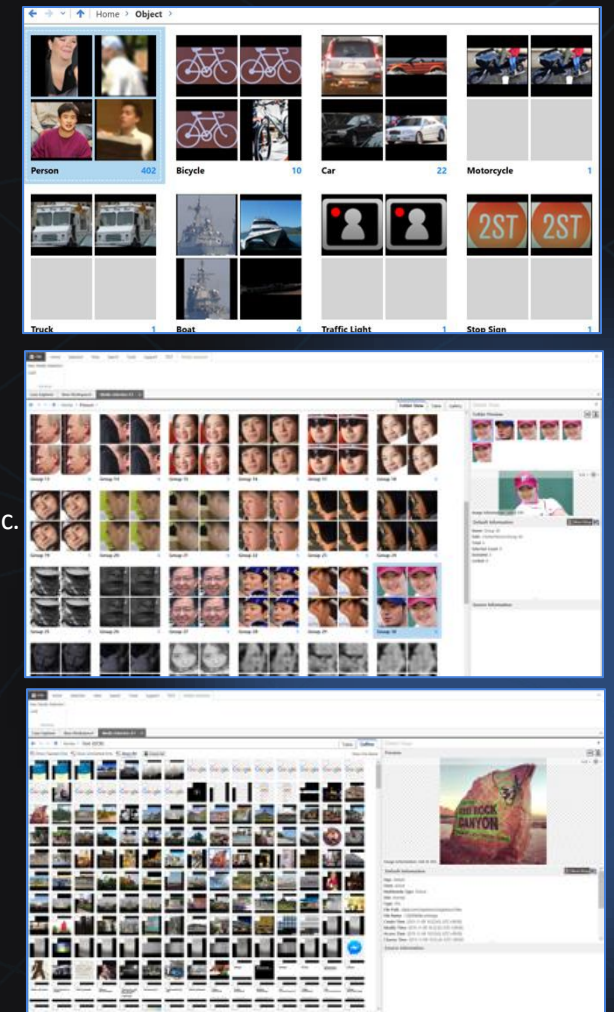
Home > Object >

Person 402

Bicycle 10

Car 22

Motorcycle 1

2ST 2ST

Truck 1

Boat 4

Traffic Light 1

Stop Sign 1

C.

Group 13

Group 14

Group 15

Group 16

Group 17

Group 18

Group 19

Group 20

Group 21

Group 22

Group 23

Group 24

Group 25

Group 26

Group 27

Group 28

Group 29

Group 30

Folder Preview

Default Information

Source Information

Preview

Default Information

Source Information

ROCK CANYON